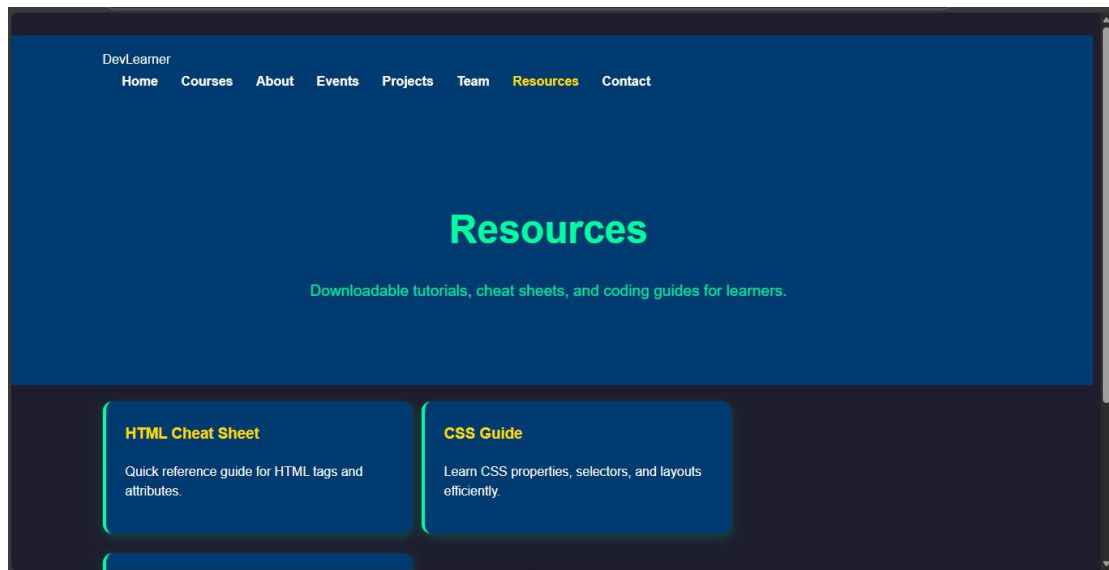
DevLearner

Home Courses About Events Projects Team Resources Contact

Resources

Downloadable tutorials, cheat sheets, and coding guides for learners.

HTML Cheat Sheet

Quick reference guide for HTML tags and attributes.

CSS Guide

Learn CSS properties, selectors, and layouts efficiently.